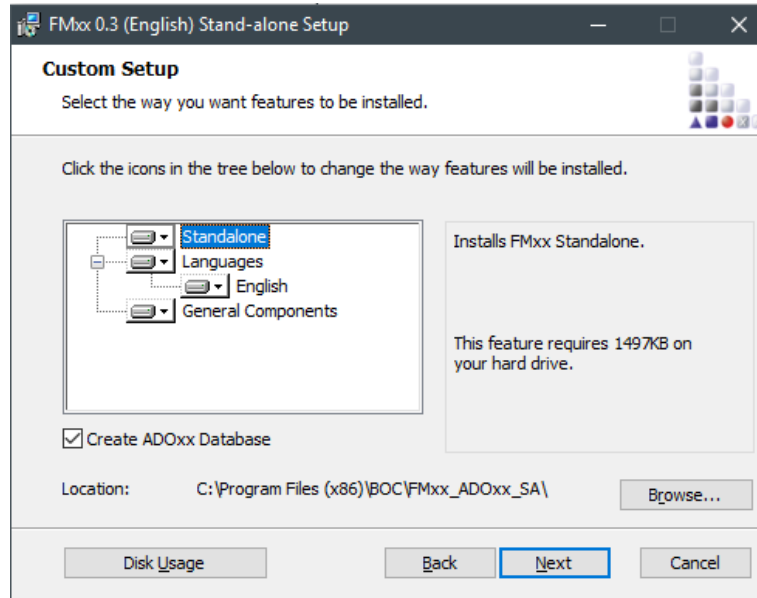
FMxx 0.3 (English) Stand-alone Setup

Custom Setup

Select the way you want features to be installed.

Click the icons in the tree below to change the way features will be installed.

Standalone
Languages
English
General Components

Installs FMxx Standalone.

This feature requires 1497KB on your hard drive.

Create ADOxx Database

Location: C:\Program Files (x86)\BOC\FMxx_ADOxx_SA\

Browse...

Disk Usage

Back

Next

Cancel